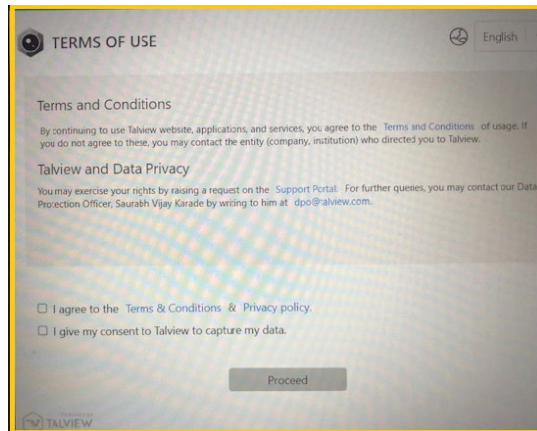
TERMS OF USE

English

Terms and Conditions

By continuing to use Talview website, applications, and services, you agree to the Terms and Conditions of usage. If you do not agree to these, you may contact the entity (company, institution) who directed you to Talview.

Talview and Data Privacy

You may exercise your rights by raising a request on the Support Portal. For further queries, you may contact our Data Protection Officer, Saurabh Vijay Karade by writing to him at dpo@talview.com.

I agree to the Terms & Conditions & Privacy policy.

I give my consent to Talview to capture my data.

Proceed

TALVIEW